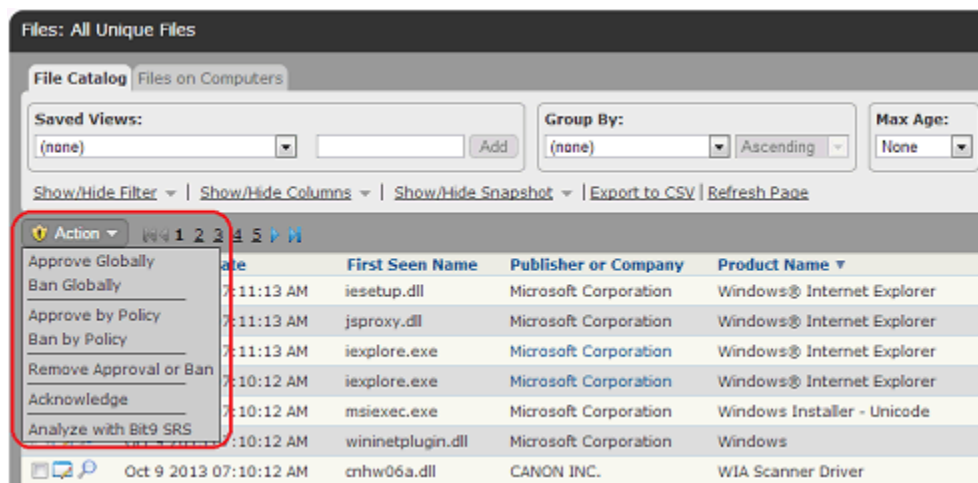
Files: All Unique Files

File Catalog | Files on Computers

Saved Views:
(none)
Add

Group By:
(none)
Ascending

Max Age:
None

Show/Hide Filter | Show/Hide Columns | Show/Hide Snapshot | Export to CSV | Refresh Page

Action
1 2 3 4 5

Approve Globally
Ban Globally
Approve by Policy
Ban by Policy
Remove Approval or Ban
Acknowledge
Analyze with Bit9 SRS

| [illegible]ate | First Seen Name | Publisher or Company | Product Name ▼ |
|---|---|---|---|
| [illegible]7:11:13 AM | iesetup.dll | Microsoft Corporation | Windows® Internet Explorer |
| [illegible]7:11:13 AM | jsproxy.dll | Microsoft Corporation | Windows® Internet Explorer |
| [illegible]7:11:13 AM | iexplore.exe | Microsoft Corporation | Windows® Internet Explorer |
| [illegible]7:10:12 AM | iexplore.exe | Microsoft Corporation | Windows® Internet Explorer |
| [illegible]7:10:12 AM | msiexec.exe | Microsoft Corporation | Windows Installer - Unicode |
| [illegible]7:10:12 AM | wininetplugin.dll | Microsoft Corporation | Windows |
| Oct 9 2013 07:10:12 AM | cnhw06a.dll | CANON INC. | WIA Scanner Driver |